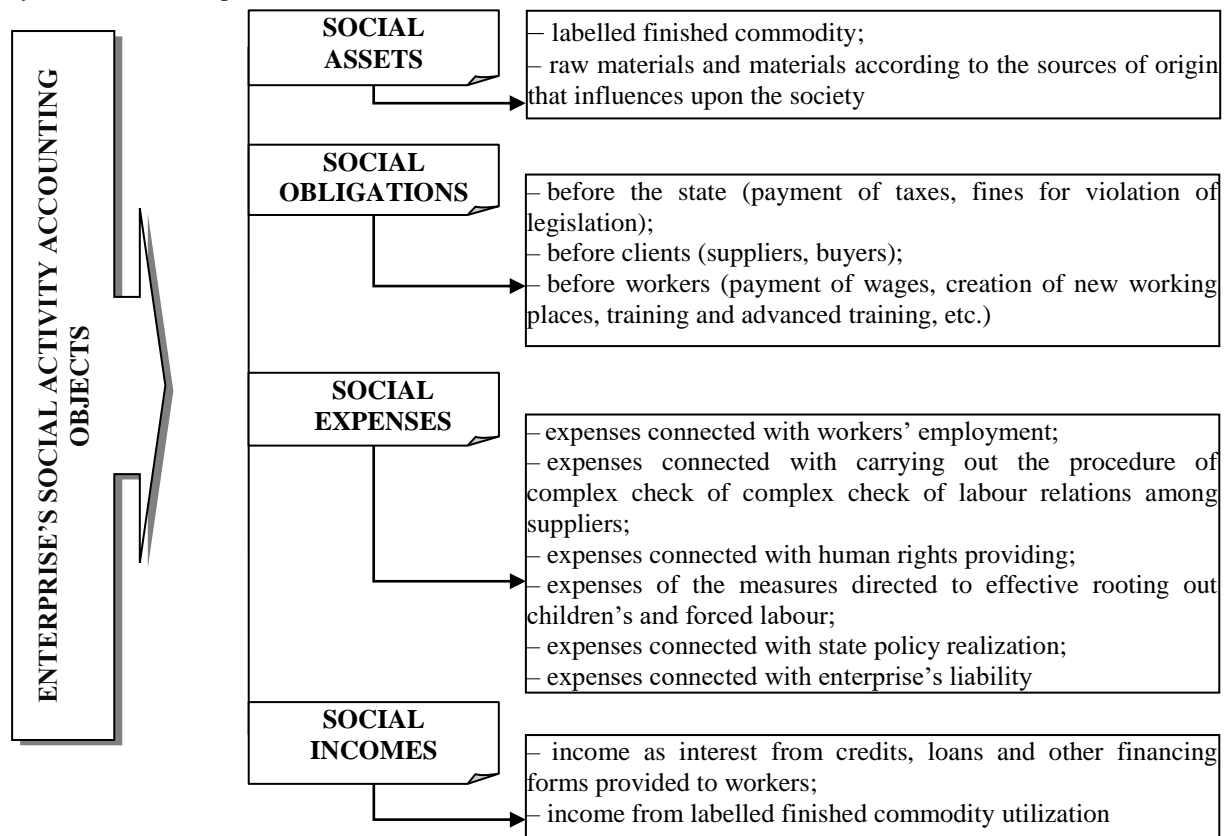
ENTERPRISE'S SOCIAL ACTIVITY ACCOUNTING OBJECTS

SOCIAL ASSETS

– labelled finished commodity;
– raw materials and materials according to the sources of origin that influences upon the society

SOCIAL OBLIGATIONS

– before the state (payment of taxes, fines for violation of legislation);
– before clients (suppliers, buyers);
– before workers (payment of wages, creation of new working places, training and advanced training, etc.)

SOCIAL EXPENSES

– expenses connected with workers' employment;
– expenses connected with carrying out the procedure of complex check of complex check of labour relations among suppliers;
– expenses connected with human rights providing;
– expenses of the measures directed to effective rooting out children's and forced labour;
– expenses connected with state policy realization;
– expenses connected with enterprise's liability

SOCIAL INCOMES

– income as interest from credits, loans and other financing forms provided to workers;
– income from labelled finished commodity utilization